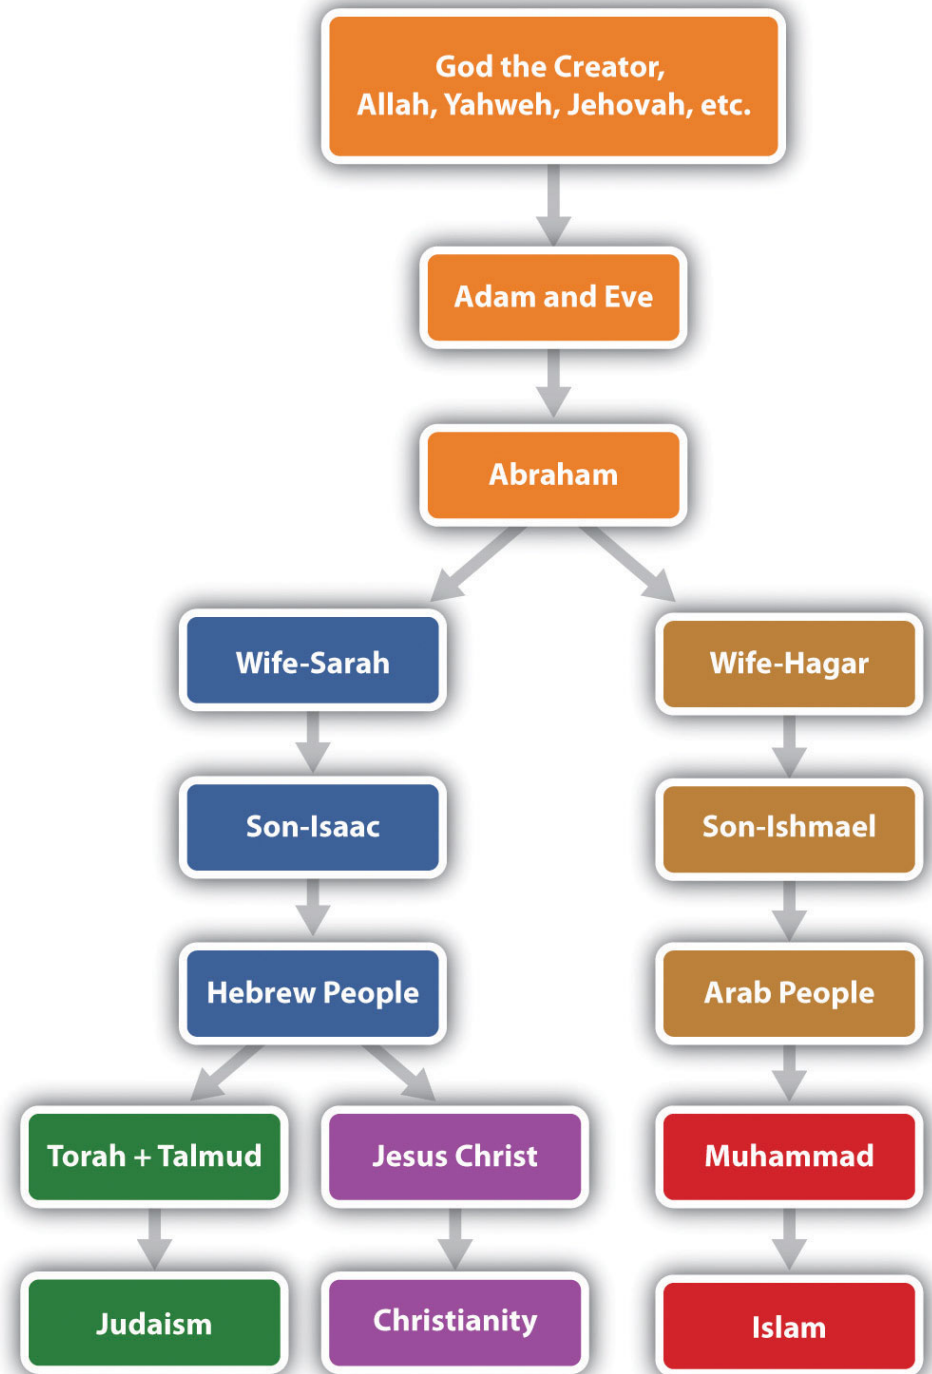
God the Creator,
Allah, Yahweh, Jehovah, etc.

Adam and Eve

Abraham

Wife-Sarah

Wife-Hagar

Son-Isaac

Son-Ishmael

Hebrew People

Arab People

Torah + Talmud

Jesus Christ

Muhammad

Judaism

Christianity

Islam